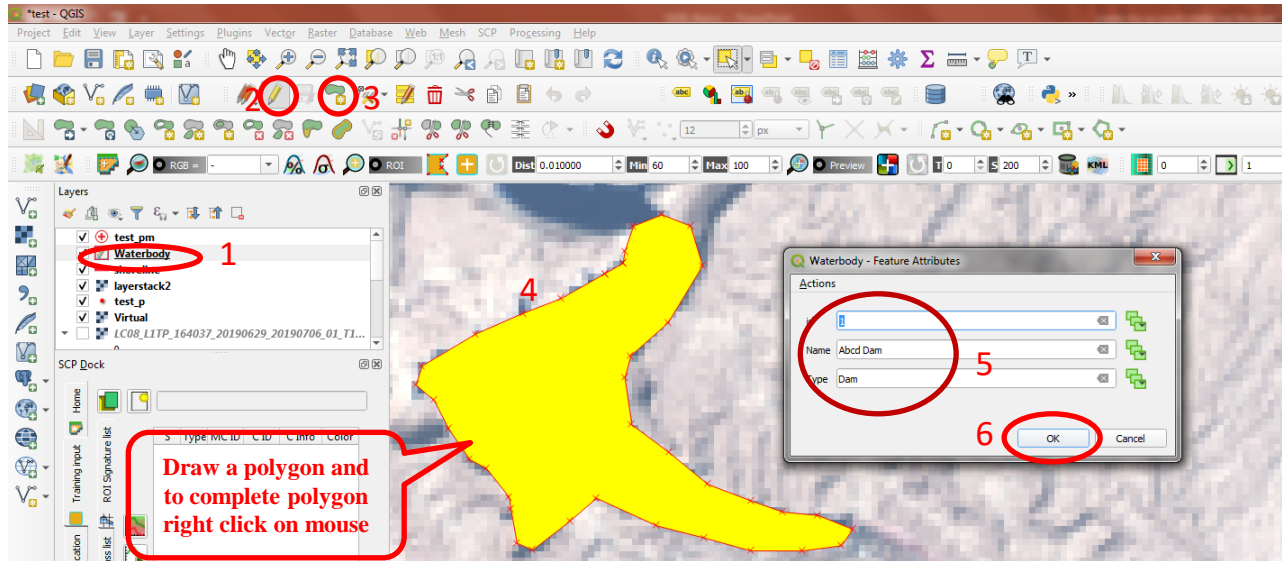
*test - QGIS

Project Edit View Layer Settings Plugins Vector Raster Database Web Mesh SCP Processing Help

2 3

RGB = - ROI Dist 0.010000 Min 60 Max 100 Preview T 0 S 200 KML 0 1

12 px

Layers

test_pm
Waterbody 1
shoreline
layerstack2
test_p
Virtual
LC08_L1TP_164037_20190629_20190706_01_T1...

SCP Dock

Home
Training input
ROI Signature list
S Type MC ID C ID C Info Color

Draw a polygon and to complete polygon right click on mouse

4

Waterbody - Feature Attributes

Actions

id 1
Name Abcd Dam
Type Dam

5

6

OK Cancel